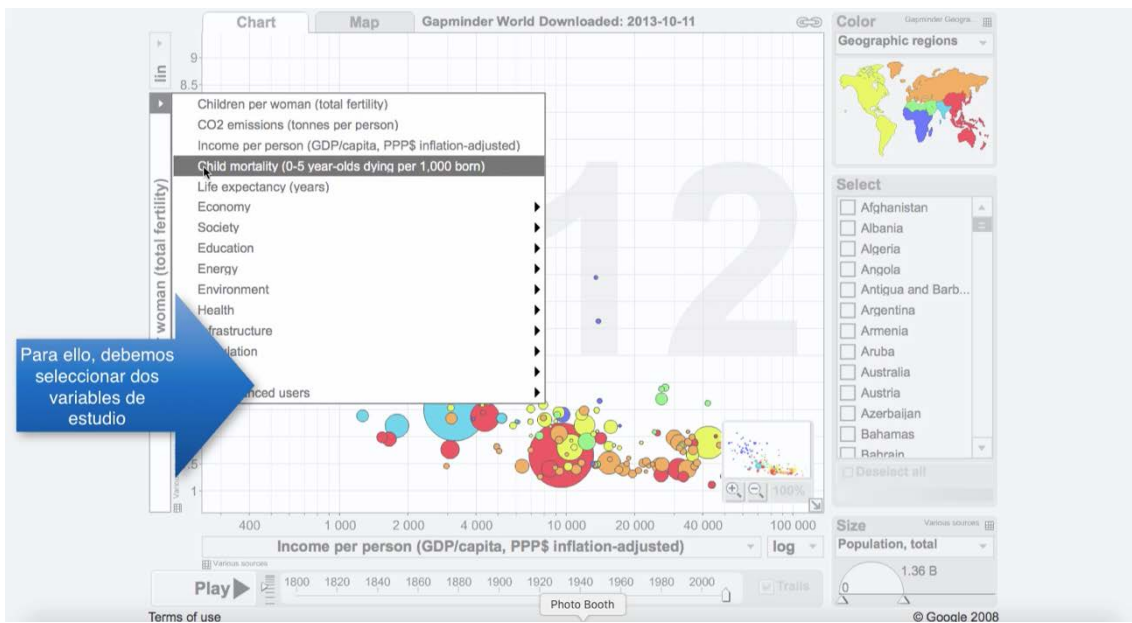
Chart | Map | Gapminder World Downloaded: 2013-10-11

lin

9
8.5

Children per woman (total fertility)
CO2 emissions (tonnes per person)
Income per person (GDP/capita, PPP$ inflation-adjusted)
Child mortality (0-5 year-olds dying per 1,000 born)
Life expectancy (years)
Economy
Society
Education
Energy
Environment
Health
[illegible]frastructure
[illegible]ulation
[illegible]
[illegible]nced users

woman (total fertility)

12

Para ello, debemos seleccionar dos variables de estudio

1

100%

400 | 1 000 | 2 000 | 4 000 | 10 000 | 20 000 | 40 000 | 100 000

Income per person (GDP/capita, PPP$ inflation-adjusted) | log

Various sources

Play

1800 1820 1840 1860 1880 1900 1920 1940 1960 1980 2000

Trails

Color | Gapminder Geogra...
Geographic regions

Select
Afghanistan
Albania
Algeria
Angola
Antigua and Barb...
Argentina
Armenia
Aruba
Australia
Austria
Azerbaijan
Bahamas
Bahrain

Deselect all

Size | Various sources
Population, total
1.36 B
0

Terms of use
Photo Booth
© Google 2008